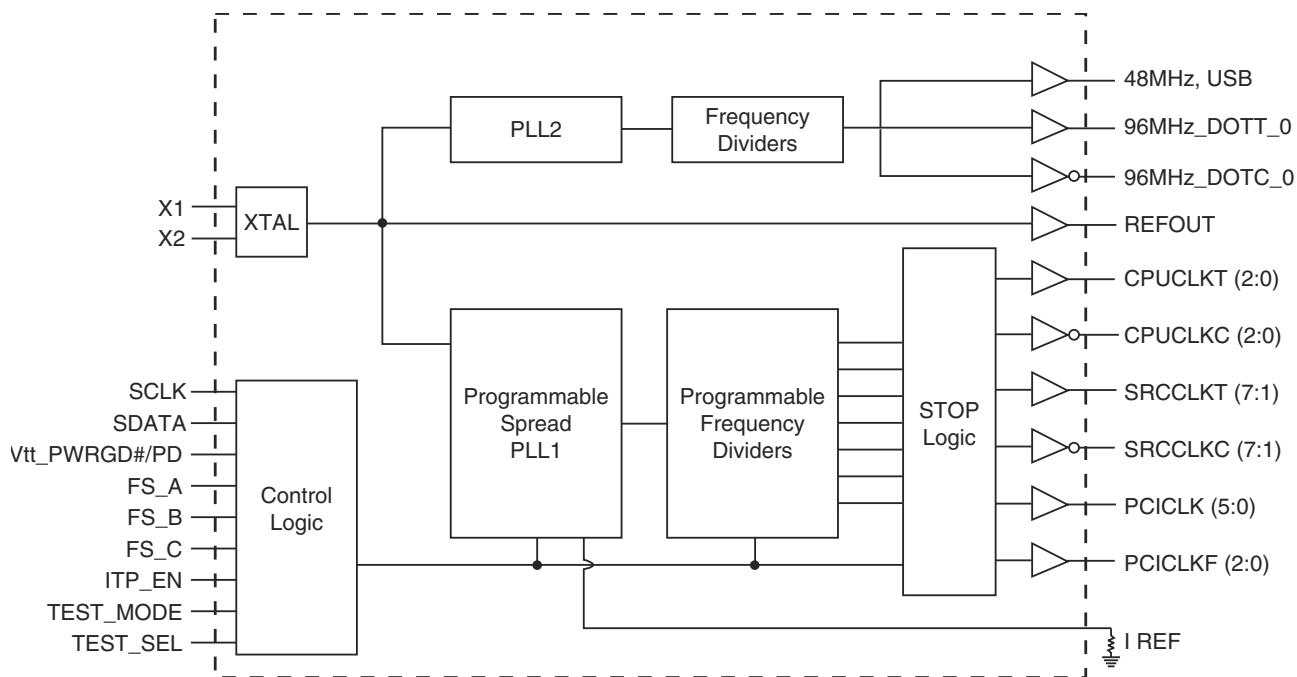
PLL2

Frequency Dividers

48MHz, USB

96MHz_DOTT_0

96MHz_DOTC_0

X1

X2

XTAL

REFOUT

CPUCLKT (2:0)

CPUCLKC (2:0)

SRCCLKT (7:1)

SRCCLKC (7:1)

PCICLK (5:0)

PCICLKF (2:0)

SCLK

SDATA

Vtt_PWRGD#/PD

FS_A

FS_B

FS_C

ITP_EN

TEST_MODE

TEST_SEL

Control Logic

Programmable Spread PLL1

Programmable Frequency Dividers

STOP Logic

I REF